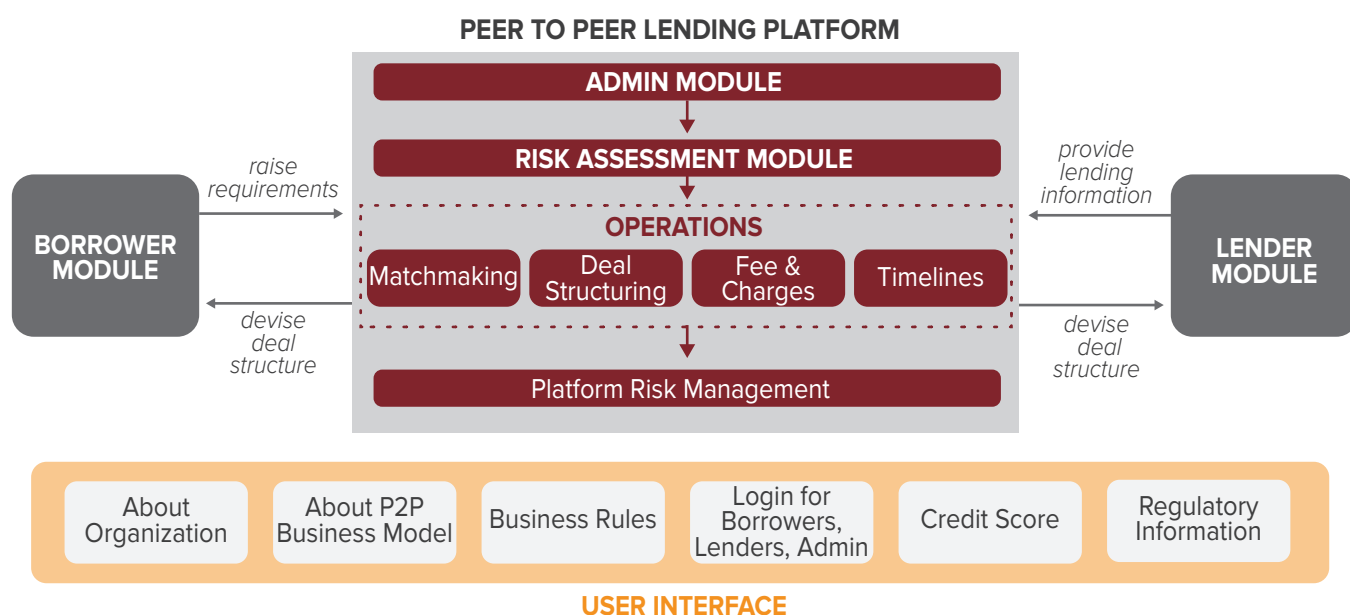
PEER TO PEER LENDING PLATFORM

ADMIN MODULE

RISK ASSESSMENT MODULE

raise requirements

provide lending information

BORROWER MODULE

OPERATIONS

Matchmaking

Deal Structuring

Fee & Charges

Timelines

LENDER MODULE

devise deal structure

devise deal structure

Platform Risk Management

About Organization

About P2P Business Model

Business Rules

Login for Borrowers, Lenders, Admin

Credit Score

Regulatory Information

USER INTERFACE